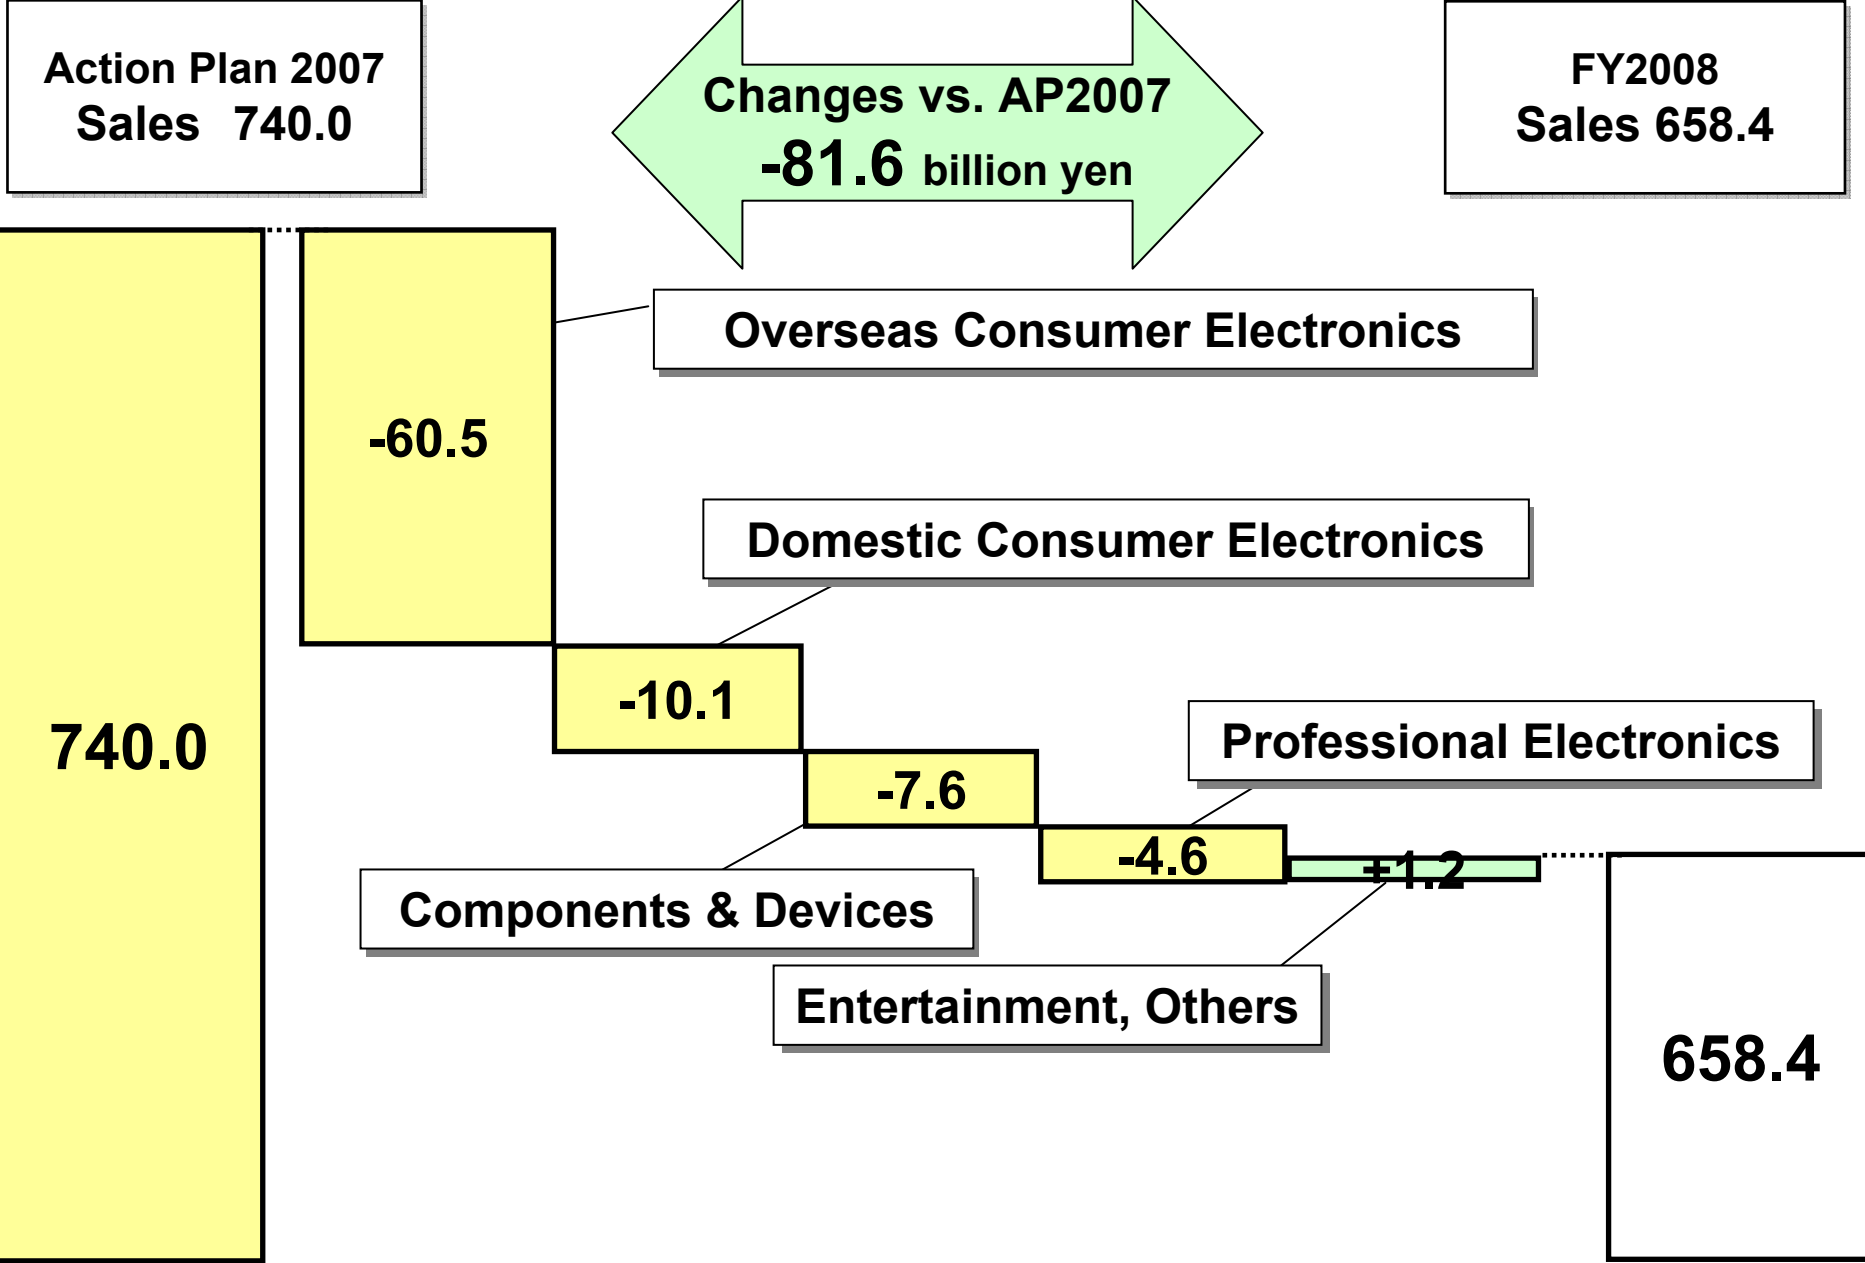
Action Plan 2007
Sales 740.0

Changes vs. AP2007
-81.6 billion yen

FY2008
Sales 658.4

Overseas Consumer Electronics

-60.5

Domestic Consumer Electronics

-10.1

Professional Electronics

740.0

-7.6

-4.6

+1.2

Components & Devices

Entertainment, Others

658.4